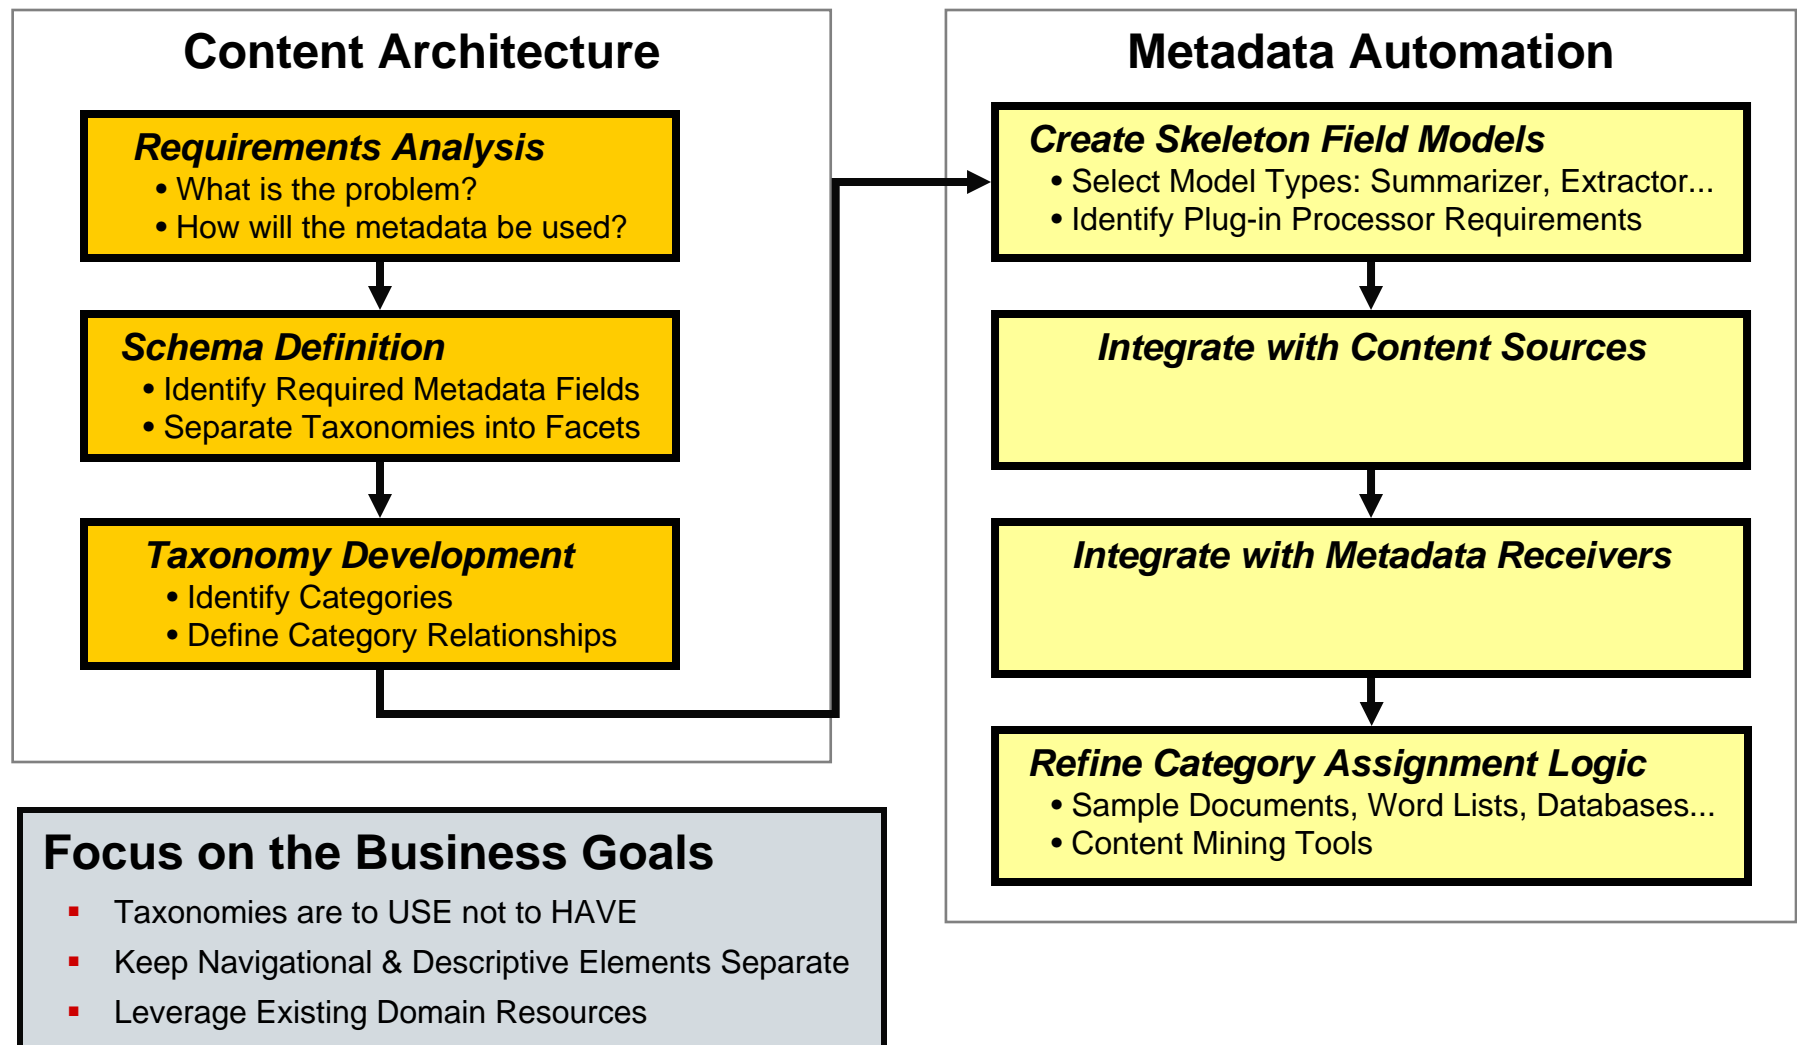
Content Architecture

Requirements Analysis
• What is the problem?
• How will the metadata be used?

Schema Definition
• Identify Required Metadata Fields
• Separate Taxonomies into Facets

Taxonomy Development
• Identify Categories
• Define Category Relationships

Metadata Automation

Create Skeleton Field Models
• Select Model Types: Summarizer, Extractor...
• Identify Plug-in Processor Requirements

Integrate with Content Sources

Integrate with Metadata Receivers

Refine Category Assignment Logic
• Sample Documents, Word Lists, Databases...
• Content Mining Tools

Focus on the Business Goals
▪ Taxonomies are to USE not to HAVE
▪ Keep Navigational & Descriptive Elements Separate
▪ Leverage Existing Domain Resources